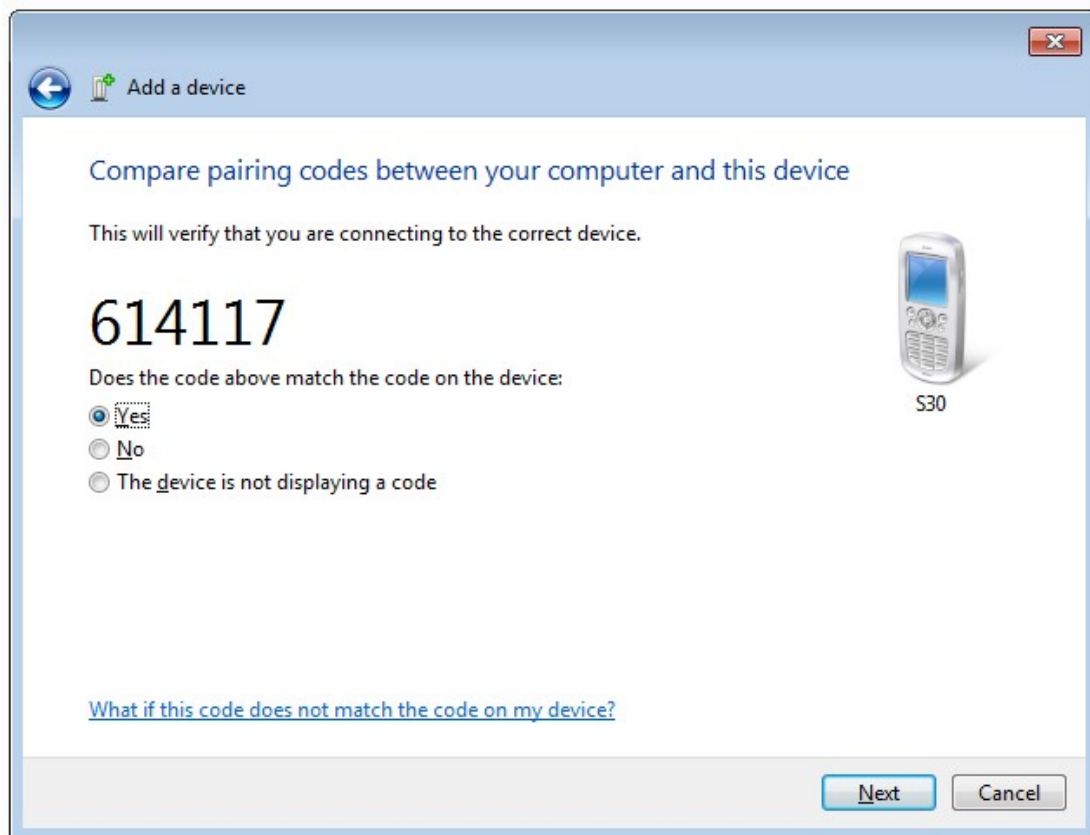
Add a device

Compare pairing codes between your computer and this device

This will verify that you are connecting to the correct device.

614117

Does the code above match the code on the device:

Yes

No

The device is not displaying a code

S30

What if this code does not match the code on my device?

Next

Cancel